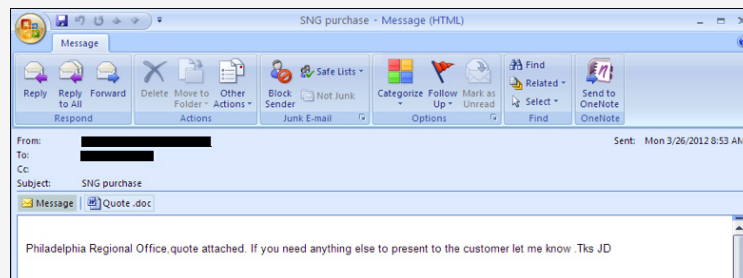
SNG purchase - Message (HTML)

Message

Reply
Reply to All
Forward
Respond

Delete
Move to Folder
Other Actions
Actions

Block Sender
Safe Lists
Not Junk
Junk E-mail

Categorize
Follow Up
Mark as Unread
Options

Find
Related
Select
Find

Send to OneNote
OneNote

From: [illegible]
To: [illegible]
Cc:
Subject: SNG purchase

Sent: Mon 3/26/2012 8:53 AM

Message
Quote .doc

Philadelphia Regional Office,quote attached. If you need anything else to present to the customer let me know .Tks JD